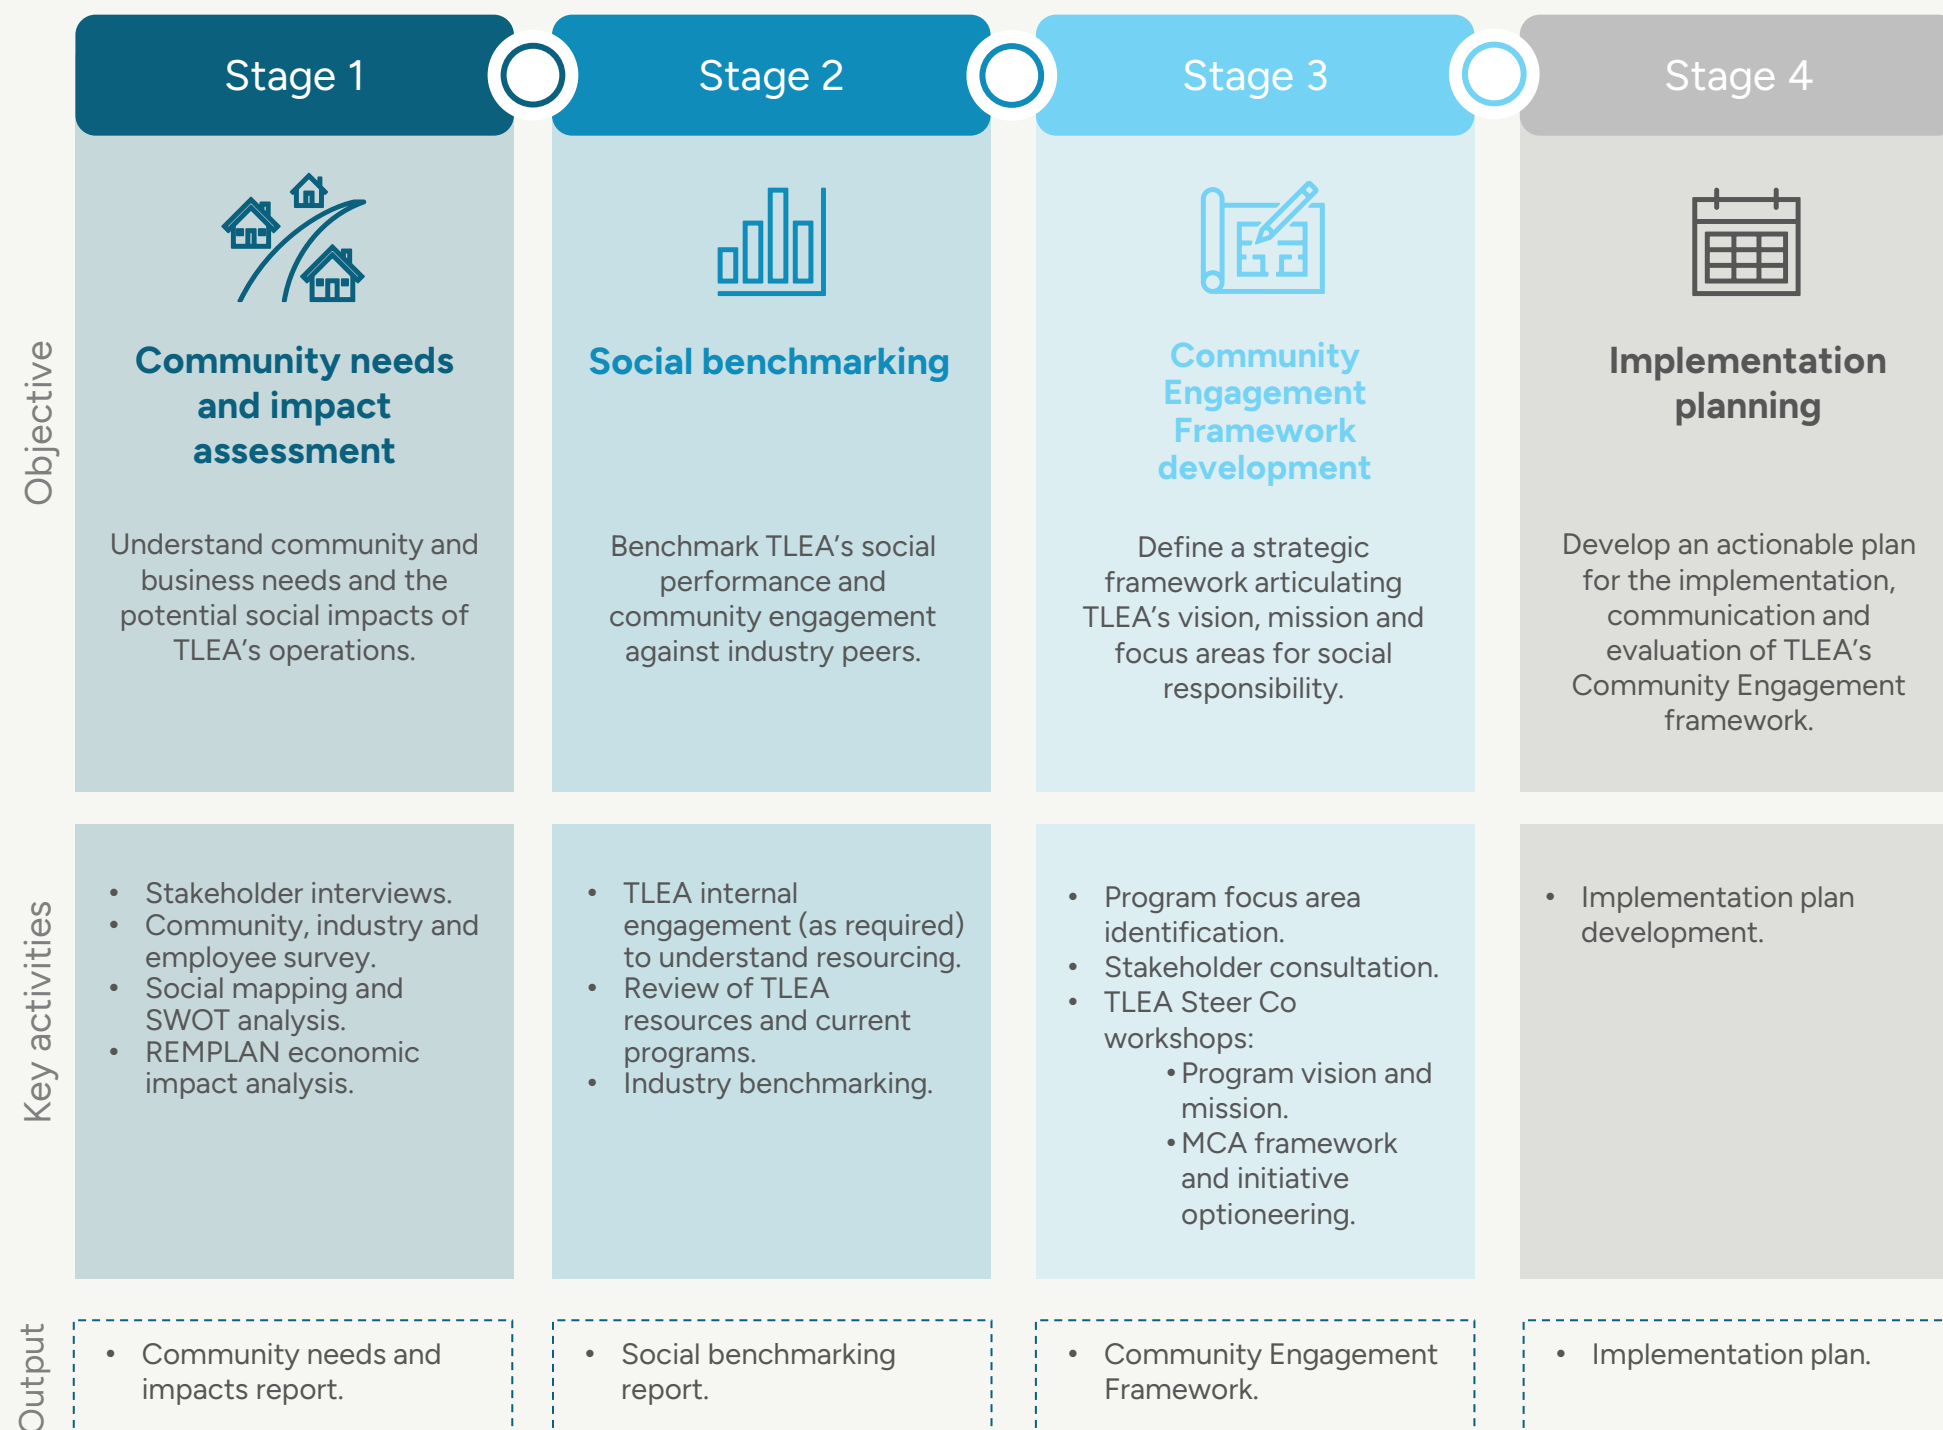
Stage 1

Stage 2

Stage 3

Stage 4

Objective

Community needs and impact assessment

Understand community and business needs and the potential social impacts of TLEA's operations.

Social benchmarking

Benchmark TLEA's social performance and community engagement against industry peers.

Community Engagement Framework development

Define a strategic framework articulating TLEA's vision, mission and focus areas for social responsibility.

Implementation planning

Develop an actionable plan for the implementation, communication and evaluation of TLEA's Community Engagement framework.

Key activities

- Stakeholder interviews.
- Community, industry and employee survey.
- Social mapping and SWOT analysis.
- REMPLAN economic impact analysis.

- TLEA internal engagement (as required) to understand resourcing.
- Review of TLEA resources and current programs.
- Industry benchmarking.

- Program focus area identification.
- Stakeholder consultation.
- TLEA Steer Co workshops:
  - Program vision and mission.
  - MCA framework and initiative optioneering.

- Implementation plan development.

Output

- Community needs and impacts report.

- Social benchmarking report.

- Community Engagement Framework.

- Implementation plan.